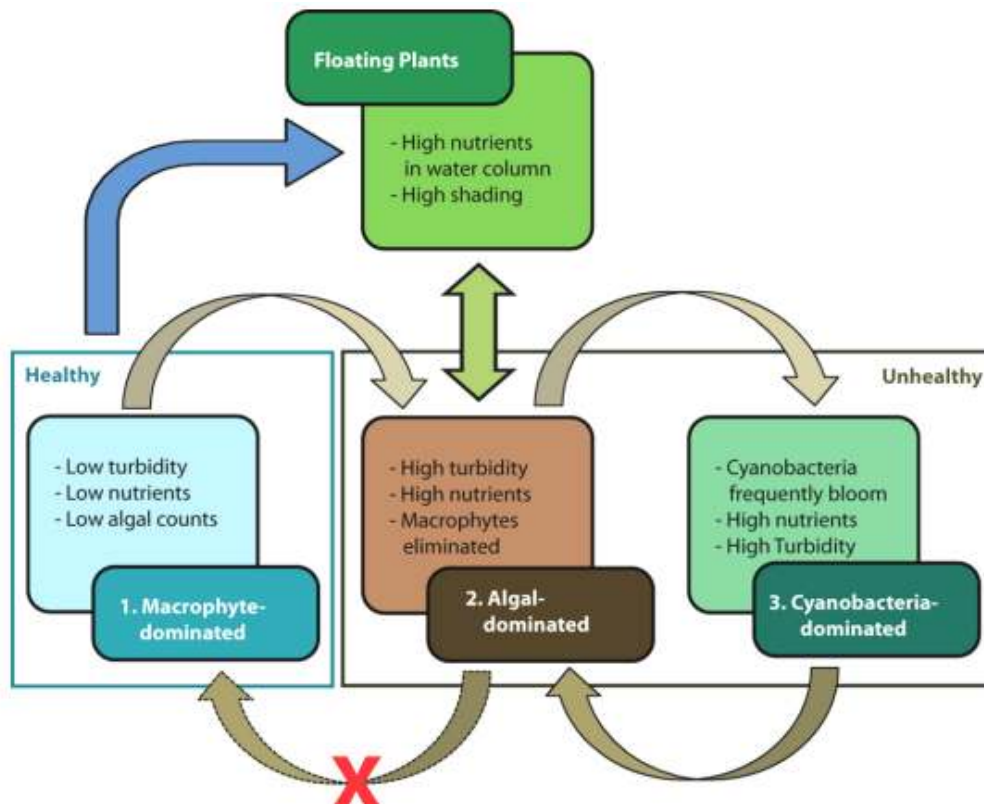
Floating Plants

- High nutrients in water column
- High shading

Healthy

Unhealthy

- Low turbidity
- Low nutrients
- Low algal counts

1. Macrophyte-dominated

- High turbidity
- High nutrients
- Macrophytes eliminated

2. Algal-dominated

- Cyanobacteria frequently bloom
- High nutrients
- High Turbidity

3. Cyanobacteria-dominated

X